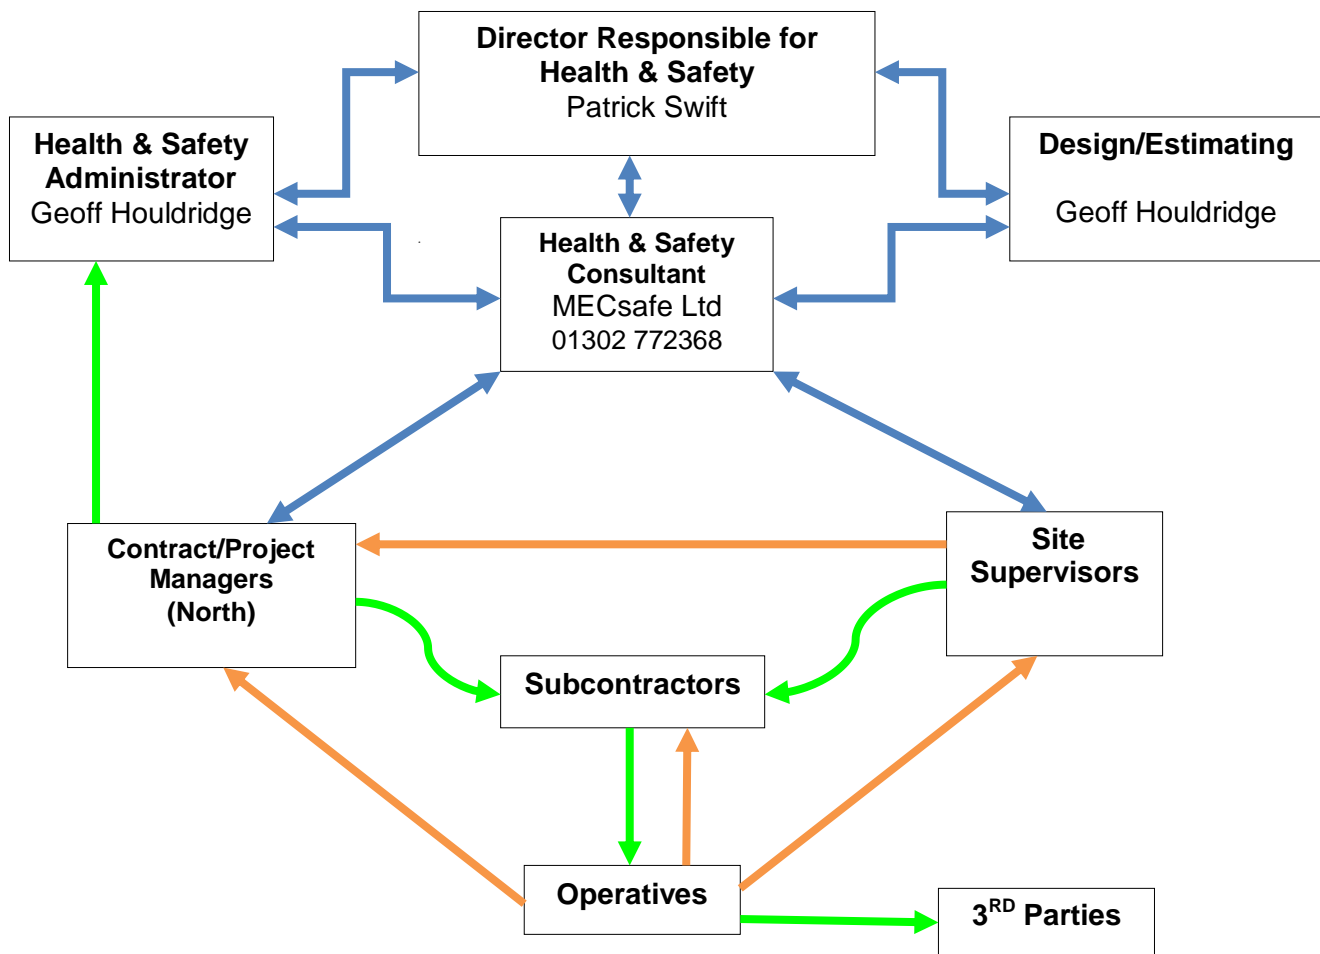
Director Responsible for Health & Safety
Patrick Swift

Health & Safety Administrator
Geoff Houldridge

Design/Estimating

Geoff Houldridge

Health & Safety Consultant
MECsafe Ltd
01302 772368

Contract/Project Managers (North)

Site Supervisors

Subcontractors

Operatives

$3^{RD}$ Parties